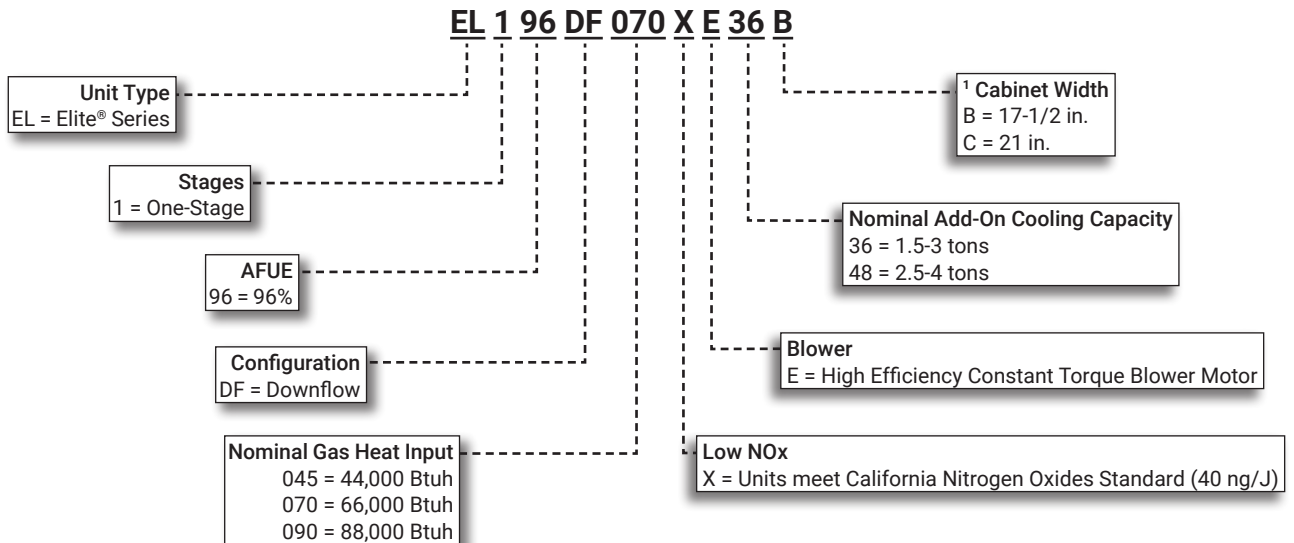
EL 1 96 DF 070 X E 36 B

Unit Type
EL = Elite® Series

Stages
1 = One-Stage

AFUE
96 = 96%

Configuration
DF = Downflow

Nominal Gas Heat Input
045 = 44,000 Btuh
070 = 66,000 Btuh
090 = 88,000 Btuh

$^1$ Cabinet Width
B = 17-1/2 in.
C = 21 in.

Nominal Add-On Cooling Capacity
36 = 1.5-3 tons
48 = 2.5-4 tons

Blower
E = High Efficiency Constant Torque Blower Motor

Low NOx
X = Units meet California Nitrogen Oxides Standard (40 ng/J)